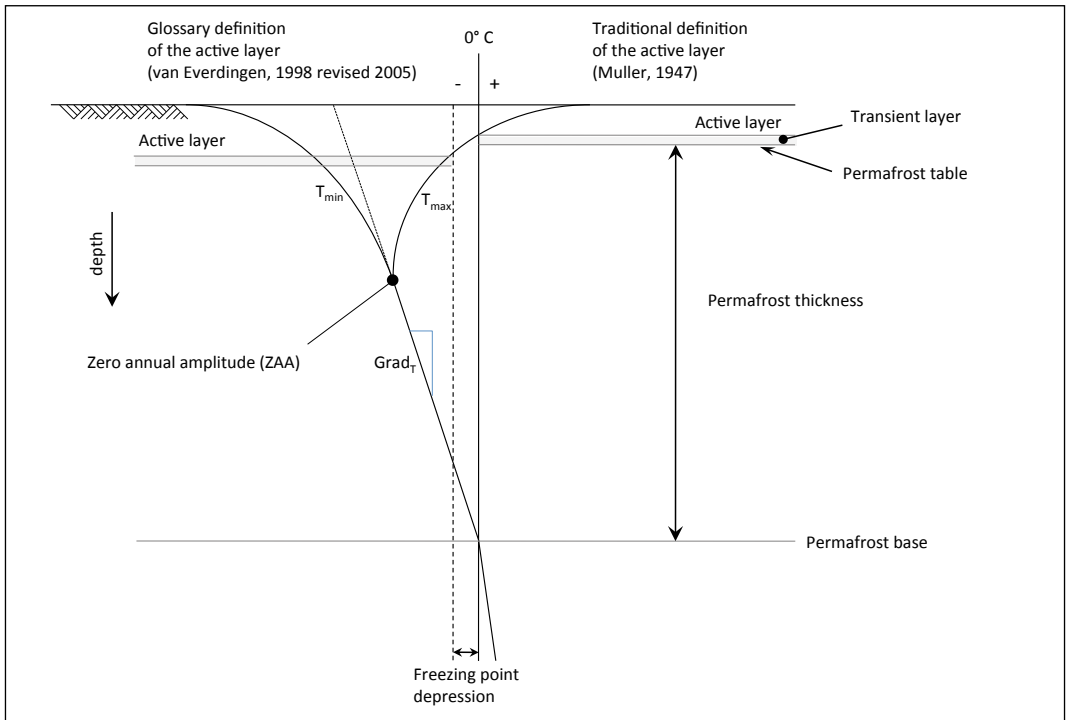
Glossary definition of the active layer (van Everdingen, 1998 revised 2005)

0° C

- +

Traditional definition of the active layer (Muller, 1947)

Active layer

Active layer

Transient layer

Permafrost table

$T_{min}$

$T_{max}$

depth

Permafrost thickness

Zero annual amplitude (ZAA)

$Grad_T$

Permafrost base

Freezing point depression